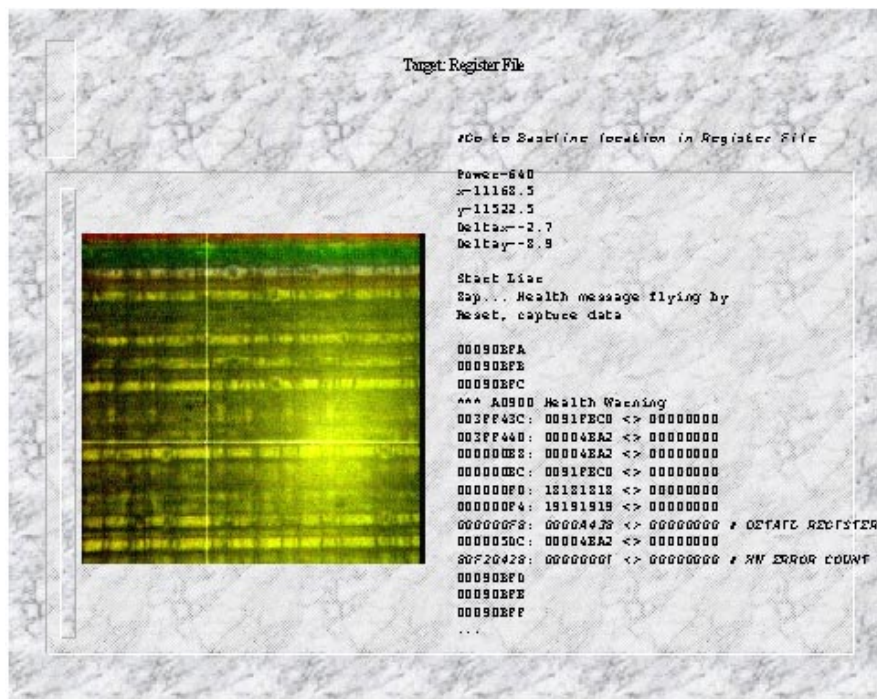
Target: Register File

#Go to Baseline location in Register File

Power=640
x=11162.5
y=11522.5
Deltax=-2.7
Deltay=-2.9

Start Lise
Zap... Health message flying by
Reset, capture data

00090BFA
00090BFB
00090BFC
*** A0900 Health Warning
003FF43C: 0091FEC0 <> 00000000
003FF440: 00004EA2 <> 00000000
000000E8: 00004EA2 <> 00000000
000000EC: 0091FEC0 <> 00000000
000000F0: 18181818 <> 00000000
000000F4: 19191919 <> 00000000
000000F8: 0000A438 <> 00000000 # DSTATE REGISTER
0000050C: 00004EA2 <> 00000000
80F20428: 00000001 <> 00000000 # HW ERROR COUNT
00090BFD
00090BFE
00090BFF
...